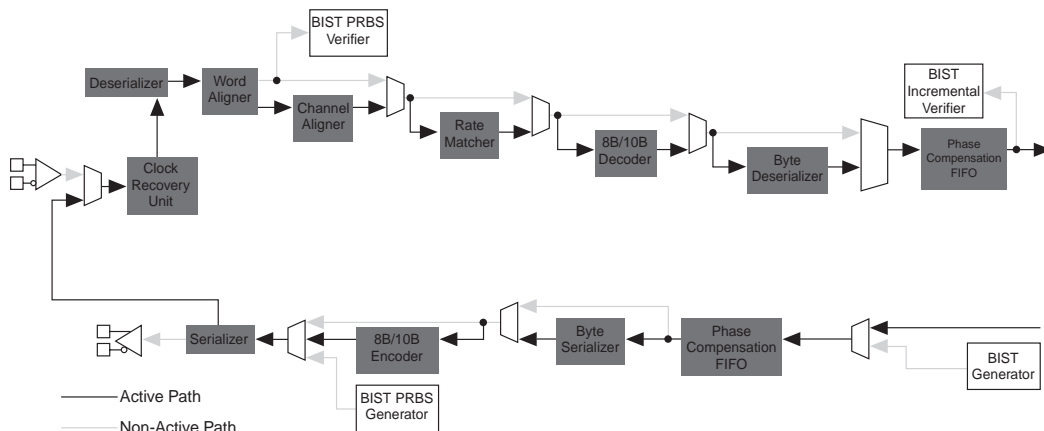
BIST PRBS Verifier

Deserializer

Word Aligner

Channel Aligner

Rate Matcher

8B/10B Decoder

Byte Deserializer

BIST Incremental Verifier

Phase Compensation FIFO

Clock Recovery Unit

Serializer

8B/10B Encoder

Byte Serializer

Phase Compensation FIFO

BIST Generator

BIST PRBS Generator

Active Path

Non-Active Path